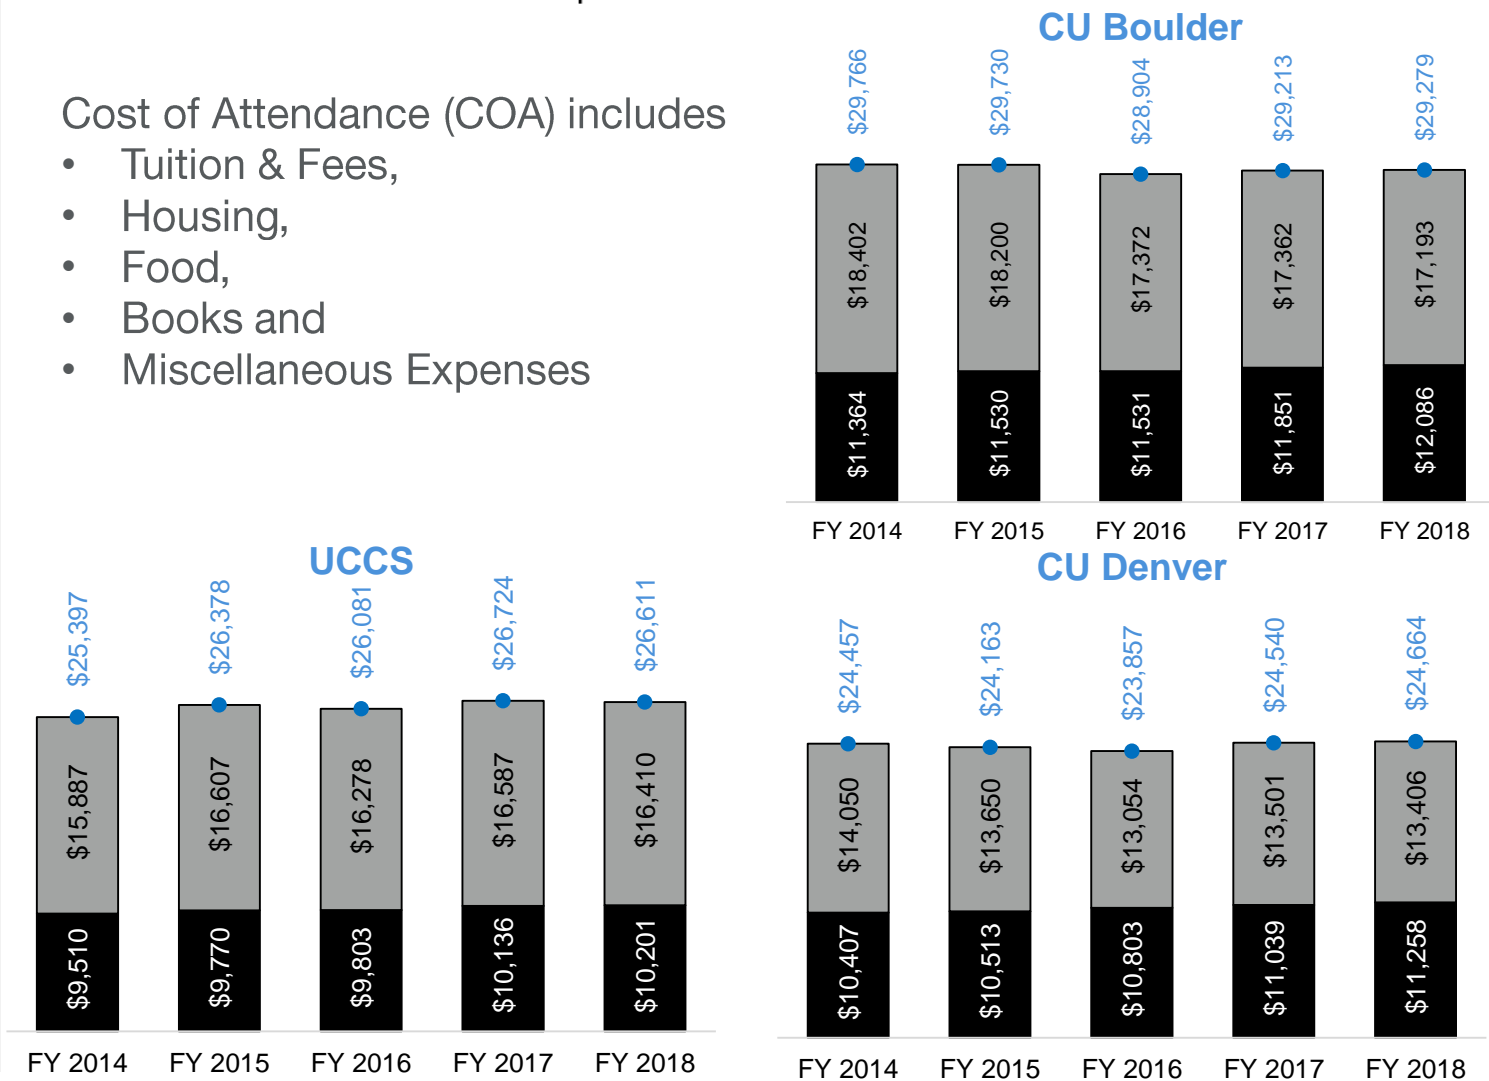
Cost of Attendance (COA) includes
• Tuition & Fees,
• Housing,
• Food,
• Books and
• Miscellaneous Expenses

CU Boulder

| | FY 2014 | FY 2015 | FY 2016 | FY 2017 | FY 2018 |
|---|---|---|---|---|---|
| Total | $29,766 | $29,730 | $28,904 | $29,213 | $29,279 |
| | $18,402 | $18,200 | $17,372 | $17,362 | $17,193 |
| | $11,364 | $11,530 | $11,531 | $11,851 | $12,086 |

UCCS

| | FY 2014 | FY 2015 | FY 2016 | FY 2017 | FY 2018 |
|---|---|---|---|---|---|
| Total | $25,397 | $26,378 | $26,081 | $26,724 | $26,611 |
| | $15,887 | $16,607 | $16,278 | $16,587 | $16,410 |
| | $9,510 | $9,770 | $9,803 | $10,136 | $10,201 |

CU Denver

| | FY 2014 | FY 2015 | FY 2016 | FY 2017 | FY 2018 |
|---|---|---|---|---|---|
| Total | $24,457 | $24,163 | $23,857 | $24,540 | $24,664 |
| | $14,050 | $13,650 | $13,054 | $13,501 | $13,406 |
| | $10,407 | $10,513 | $10,803 | $11,039 | $11,258 |